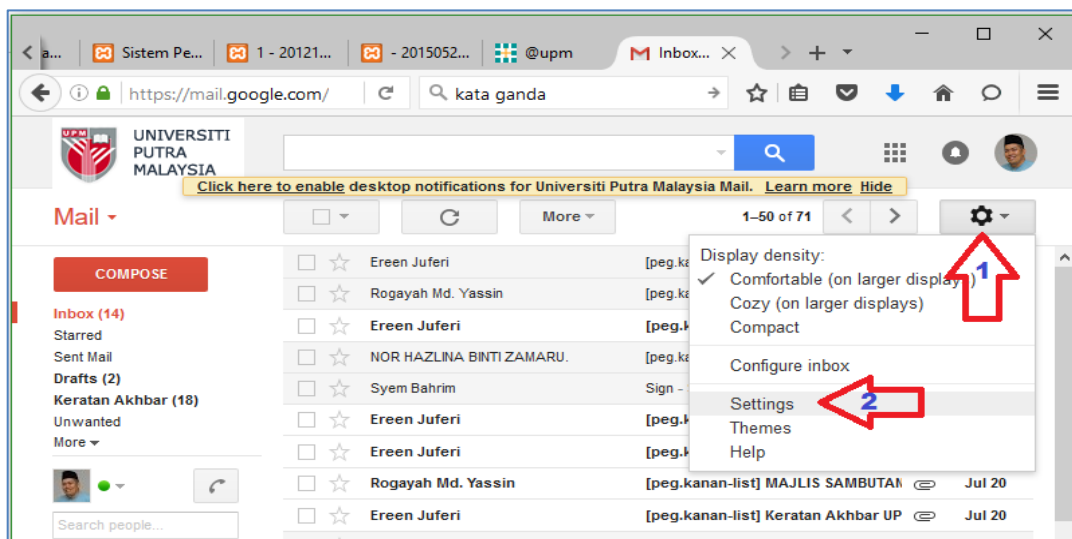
a... Sistem Pe... 1 - 20121... - 2015052... @upm Inbox...

https://mail.google.com/

kata ganda

UNIVERSITI PUTRA MALAYSIA

Click here to enable desktop notifications for Universiti Putra Malaysia Mail. Learn more Hide

Mail

More

1–50 of 71

COMPOSE

Inbox (14)
Starred
Sent Mail
Drafts (2)
Keratan Akhbar (18)
Unwanted
More

Search people...

Ereen Juferi [peg.ka
Rogayah Md. Yassin [peg.ka
Ereen Juferi [peg.k
NOR HAZLINA BINTI ZAMARU. [peg.ka
Syem Bahrim Sign -
Ereen Juferi [peg.k
Ereen Juferi [peg.k
Rogayah Md. Yassin [peg.kanan-list] MAJLIS SAMBUTAN Jul 20
Ereen Juferi [peg.kanan-list] Keratan Akhbar UP Jul 20

Display density:
Comfortable (on larger displays)
Cozy (on larger displays)
Compact
Configure inbox
Settings
Themes
Help

1
2